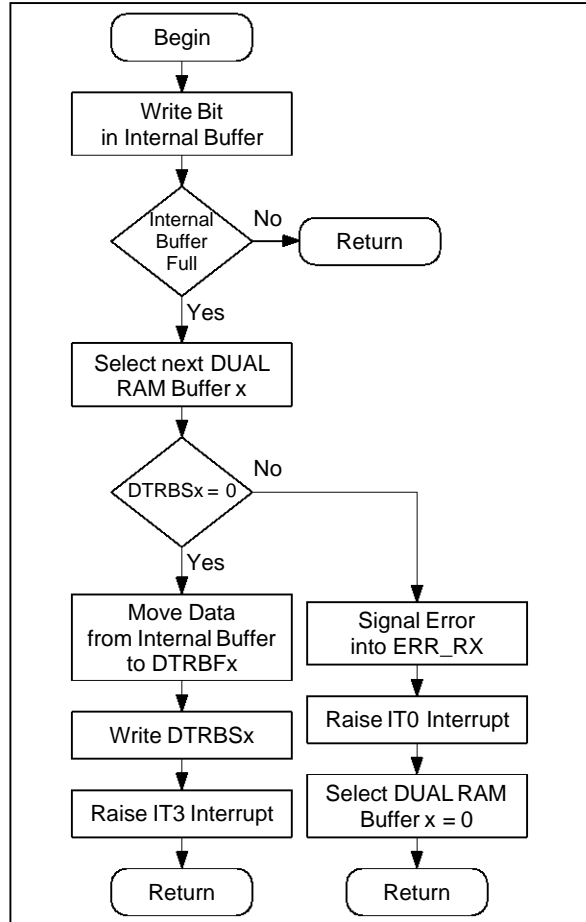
Begin

Write Bit in Internal Buffer

Internal Buffer Full

No

Return

Yes

Select next DUAL RAM Buffer x

DTRBSx = 0

No

Yes

Move Data from Internal Buffer to DTRBFx

Write DTRBSx

Raise IT3 Interrupt

Return

Signal Error into ERR_RX

Raise IT0 Interrupt

Select DUAL RAM Buffer x = 0

Return